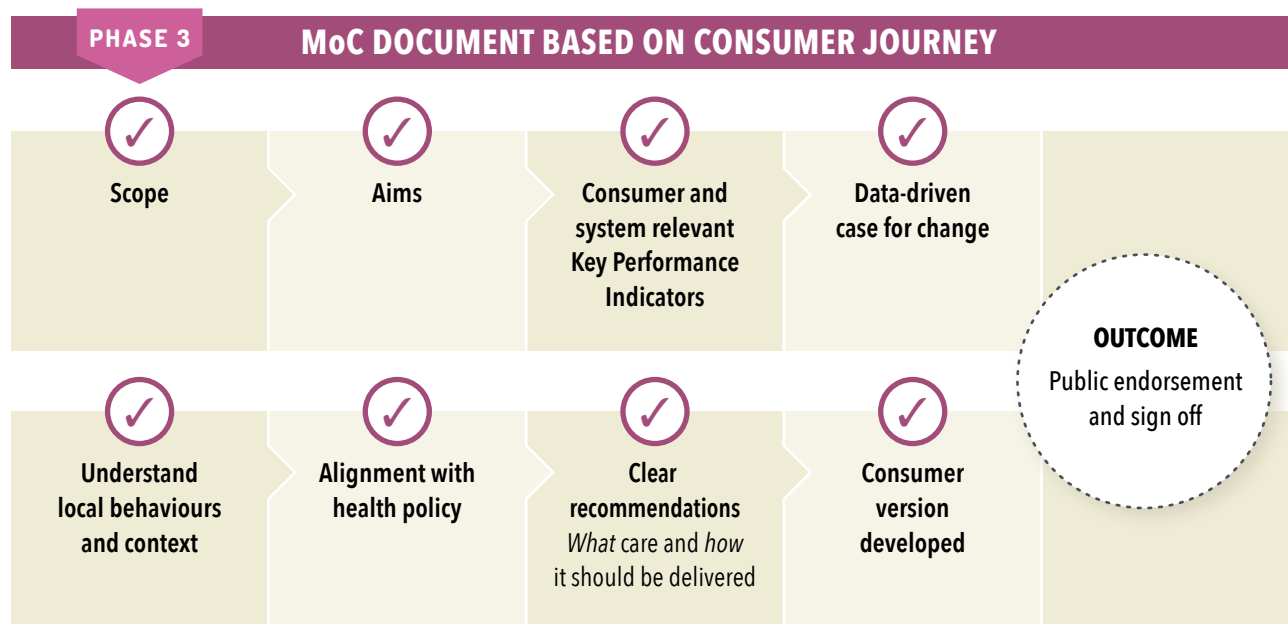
PHASE 3

MoC DOCUMENT BASED ON CONSUMER JOURNEY

✓
Scope

✓
Aims

✓
Consumer and system relevant Key Performance Indicators

✓
Data-driven case for change

OUTCOME
Public endorsement and sign off

✓
Understand local behaviours and context

✓
Alignment with health policy

✓
Clear recommendations
*What* care and *how* it should be delivered

✓
Consumer version developed